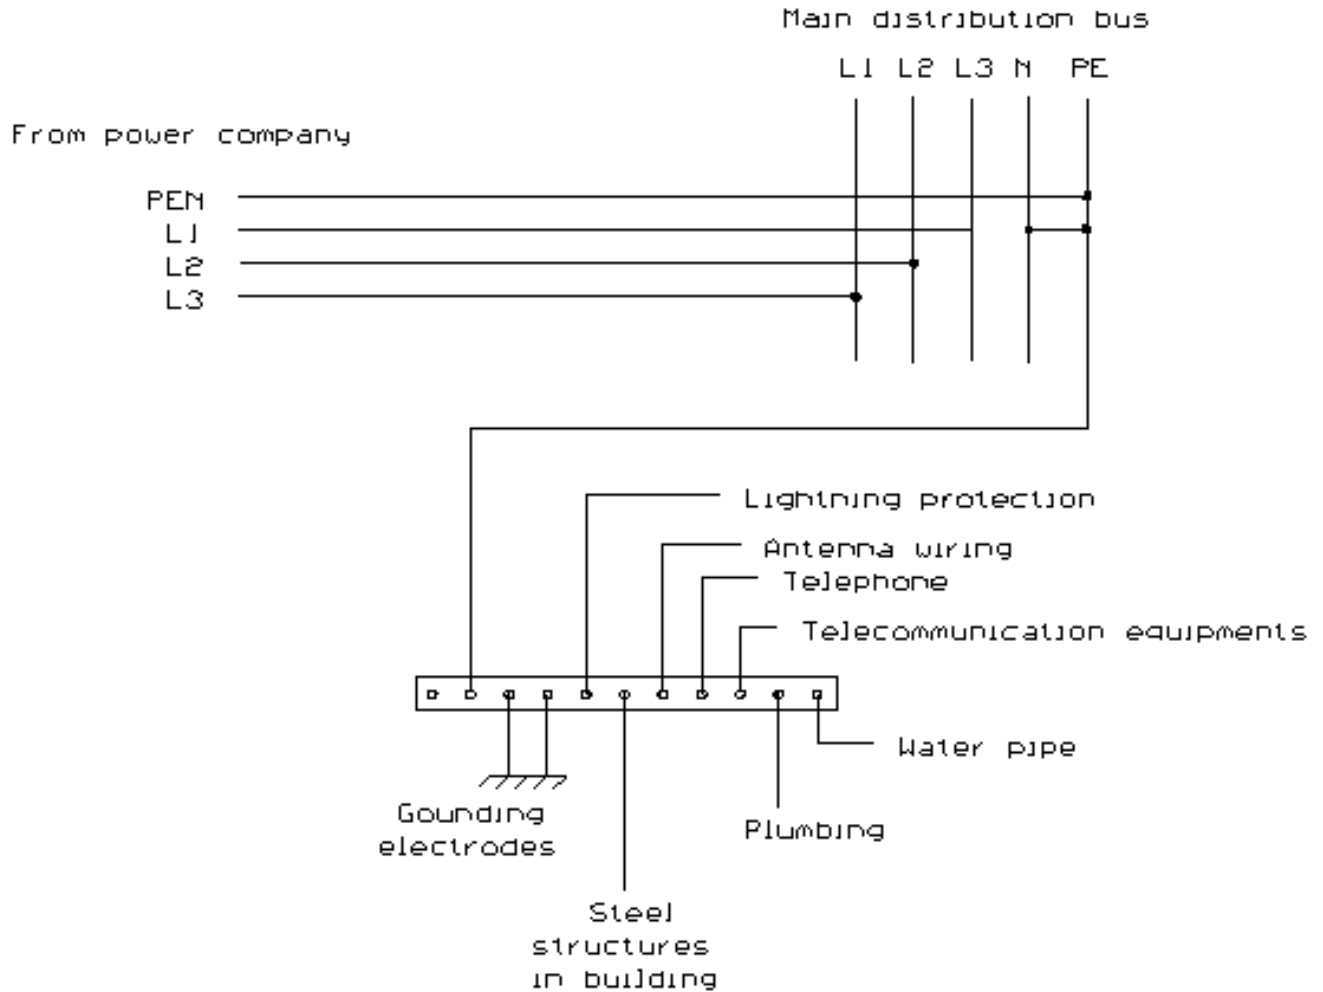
Main distribution bus

L1 L2 L3 N PE

From power company

PEN
L1
L2
L3

Lightning protection

Antenna wiring

Telephone

Telecommunication equipments

Water pipe

Gounding electrodes

Plumbing

Steel structures in building